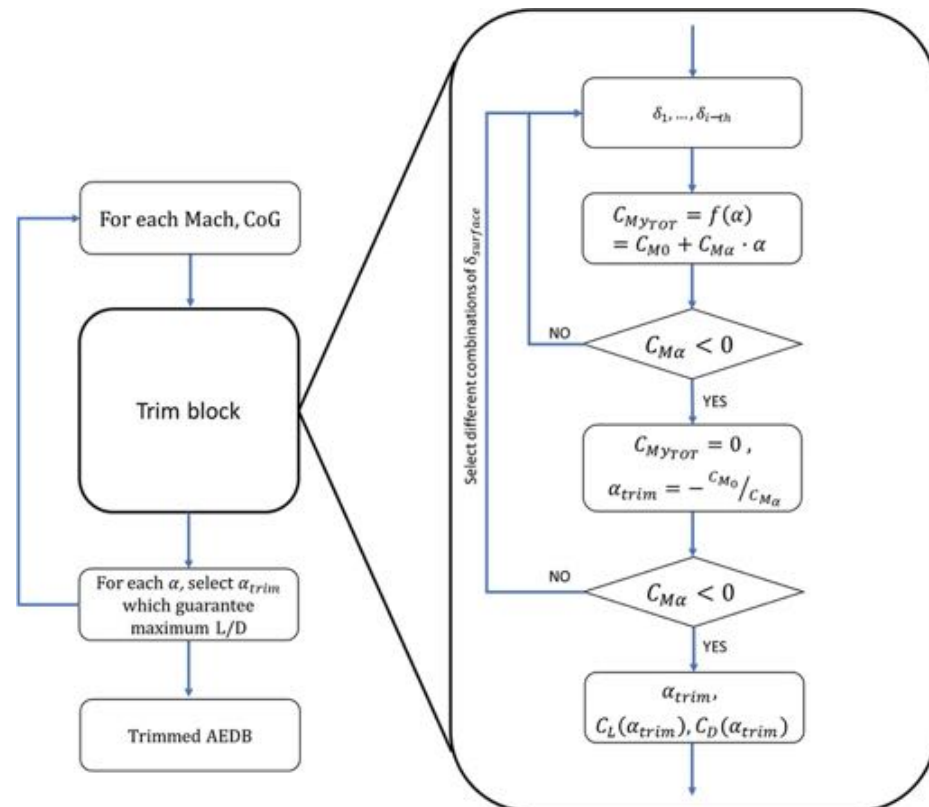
For each Mach, CoG

Trim block

For each $\alpha$, select $\alpha_{trim}$ which guarantee maximum L/D

Trimmed AEDB

Select different combinations of $\delta_{surface}$

$\delta_1, \ldots, \delta_{i-th}$

$C_{My_{TOT}} = f(\alpha) = C_{M0} + C_{M\alpha} \cdot \alpha$

NO

$C_{M\alpha} < 0$

YES

$C_{My_{TOT}} = 0$ ,
$\alpha_{trim} = -{}^{C_{M0}}/_{C_{M\alpha}}$

NO

$C_{M\alpha} < 0$

YES

$\alpha_{trim}$,
$C_L(\alpha_{trim}), C_D(\alpha_{trim})$